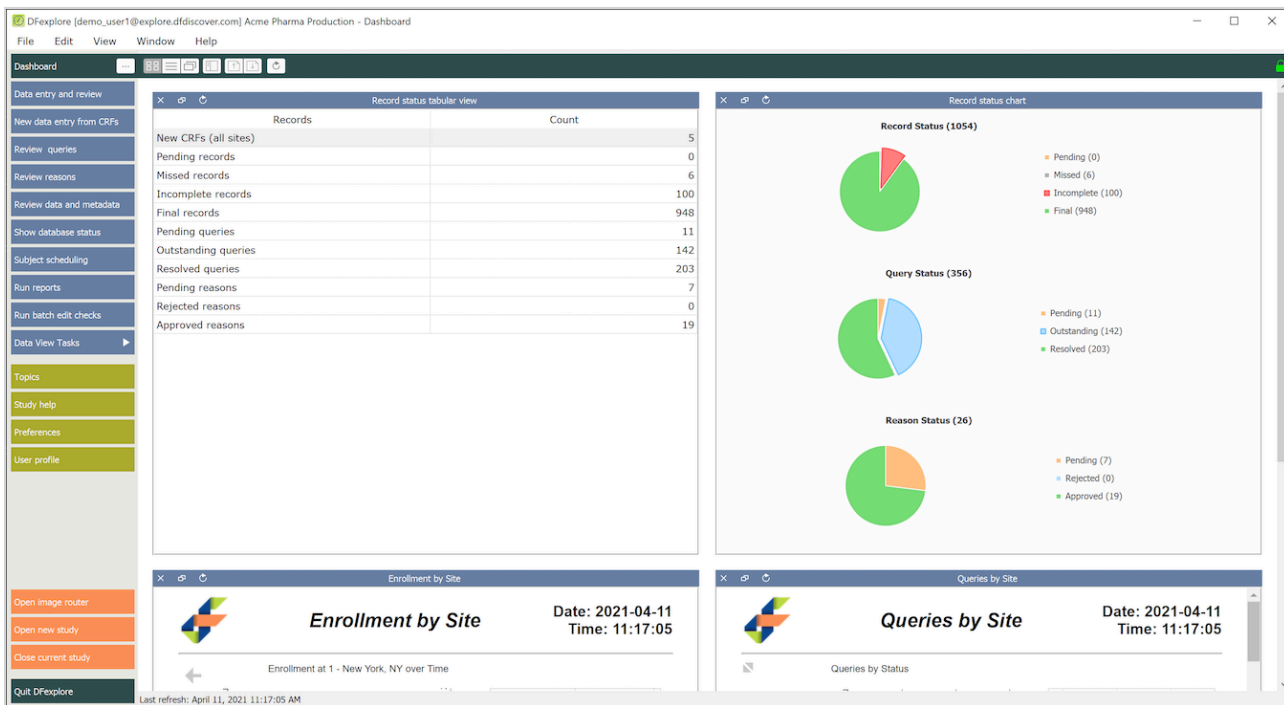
DFexplore [demo_user1@explore.dfdiscover.com] Acme Pharma Production - Dashboard

File Edit View Window Help

Dashboard

Data entry and review
New data entry from CRFs
Review queries
Review reasons
Review data and metadata
Show database status
Subject scheduling
Run reports
Run batch edit checks
Data View Tasks

Topics
Study help
Preferences
User profile

Open image router
Open new study
Close current study

Quit DFexplore

Record status tabular view

| Records | Count |
|---|---|
| New CRFs (all sites) | 5 |
| Pending records | 0 |
| Missed records | 6 |
| Incomplete records | 100 |
| Final records | 948 |
| Pending queries | 11 |
| Outstanding queries | 142 |
| Resolved queries | 203 |
| Pending reasons | 7 |
| Rejected reasons | 0 |
| Approved reasons | 19 |

Record status chart

Record Status (1054)

Pending (0)
Missed (6)
Incomplete (100)
Final (948)

Query Status (356)

Pending (11)
Outstanding (142)
Resolved (203)

Reason Status (26)

Pending (7)
Rejected (0)
Approved (19)

Enrollment by Site

Enrollment by Site

Date: 2021-04-11
Time: 11:17:05

Enrollment at 1 - New York, NY over Time

Queries by Site

Queries by Site

Date: 2021-04-11
Time: 11:17:05

Queries by Status

Last refresh: April 11, 2021 11:17:05 AM